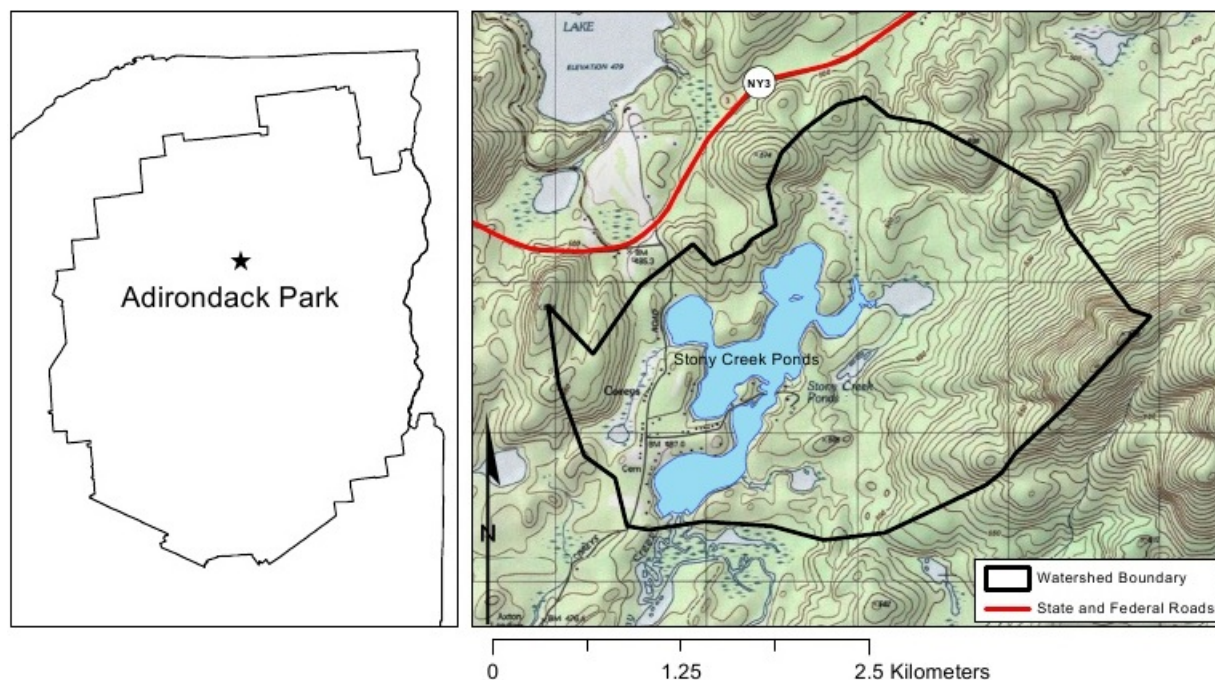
Adirondack Park

LAKE

ELEVATION 479

NY3

BM 486.3

Stony Creek Ponds

Stony Creek Ponds

Coreys

ROAD

BM 487.0

Cem

Creek

Axton

BM 476.6

N

Watershed Boundary

State and Federal Roads

0

1.25

2.5 Kilometers